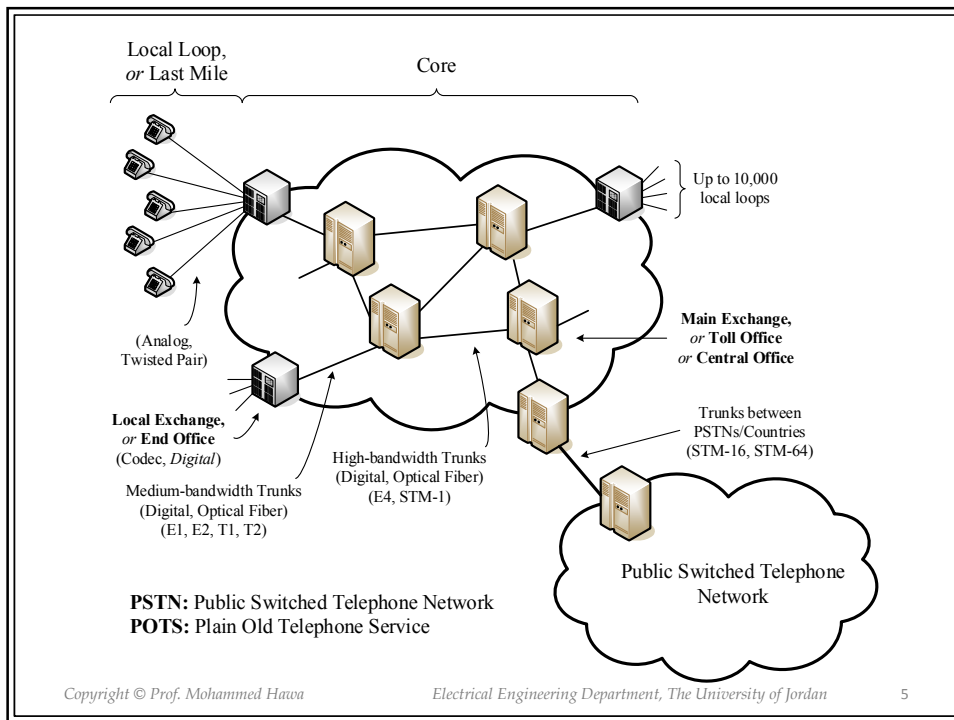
Local Loop, *or* Last Mile

Core

Up to 10,000 local loops

(Analog, Twisted Pair)

**Main Exchange,** *or* **Toll Office** *or* **Central Office**

**Local Exchange,** *or* **End Office** (Codec, *Digital*)

Trunks between PSTNs/Countries (STM-16, STM-64)

High-bandwidth Trunks (Digital, Optical Fiber) (E4, STM-1)

Medium-bandwidth Trunks (Digital, Optical Fiber) (E1, E2, T1, T2)

Public Switched Telephone Network

**PSTN:** Public Switched Telephone Network
**POTS:** Plain Old Telephone Service

Copyright © Prof. Mohammed Hawa

Electrical Engineering Department, The University of Jordan

5